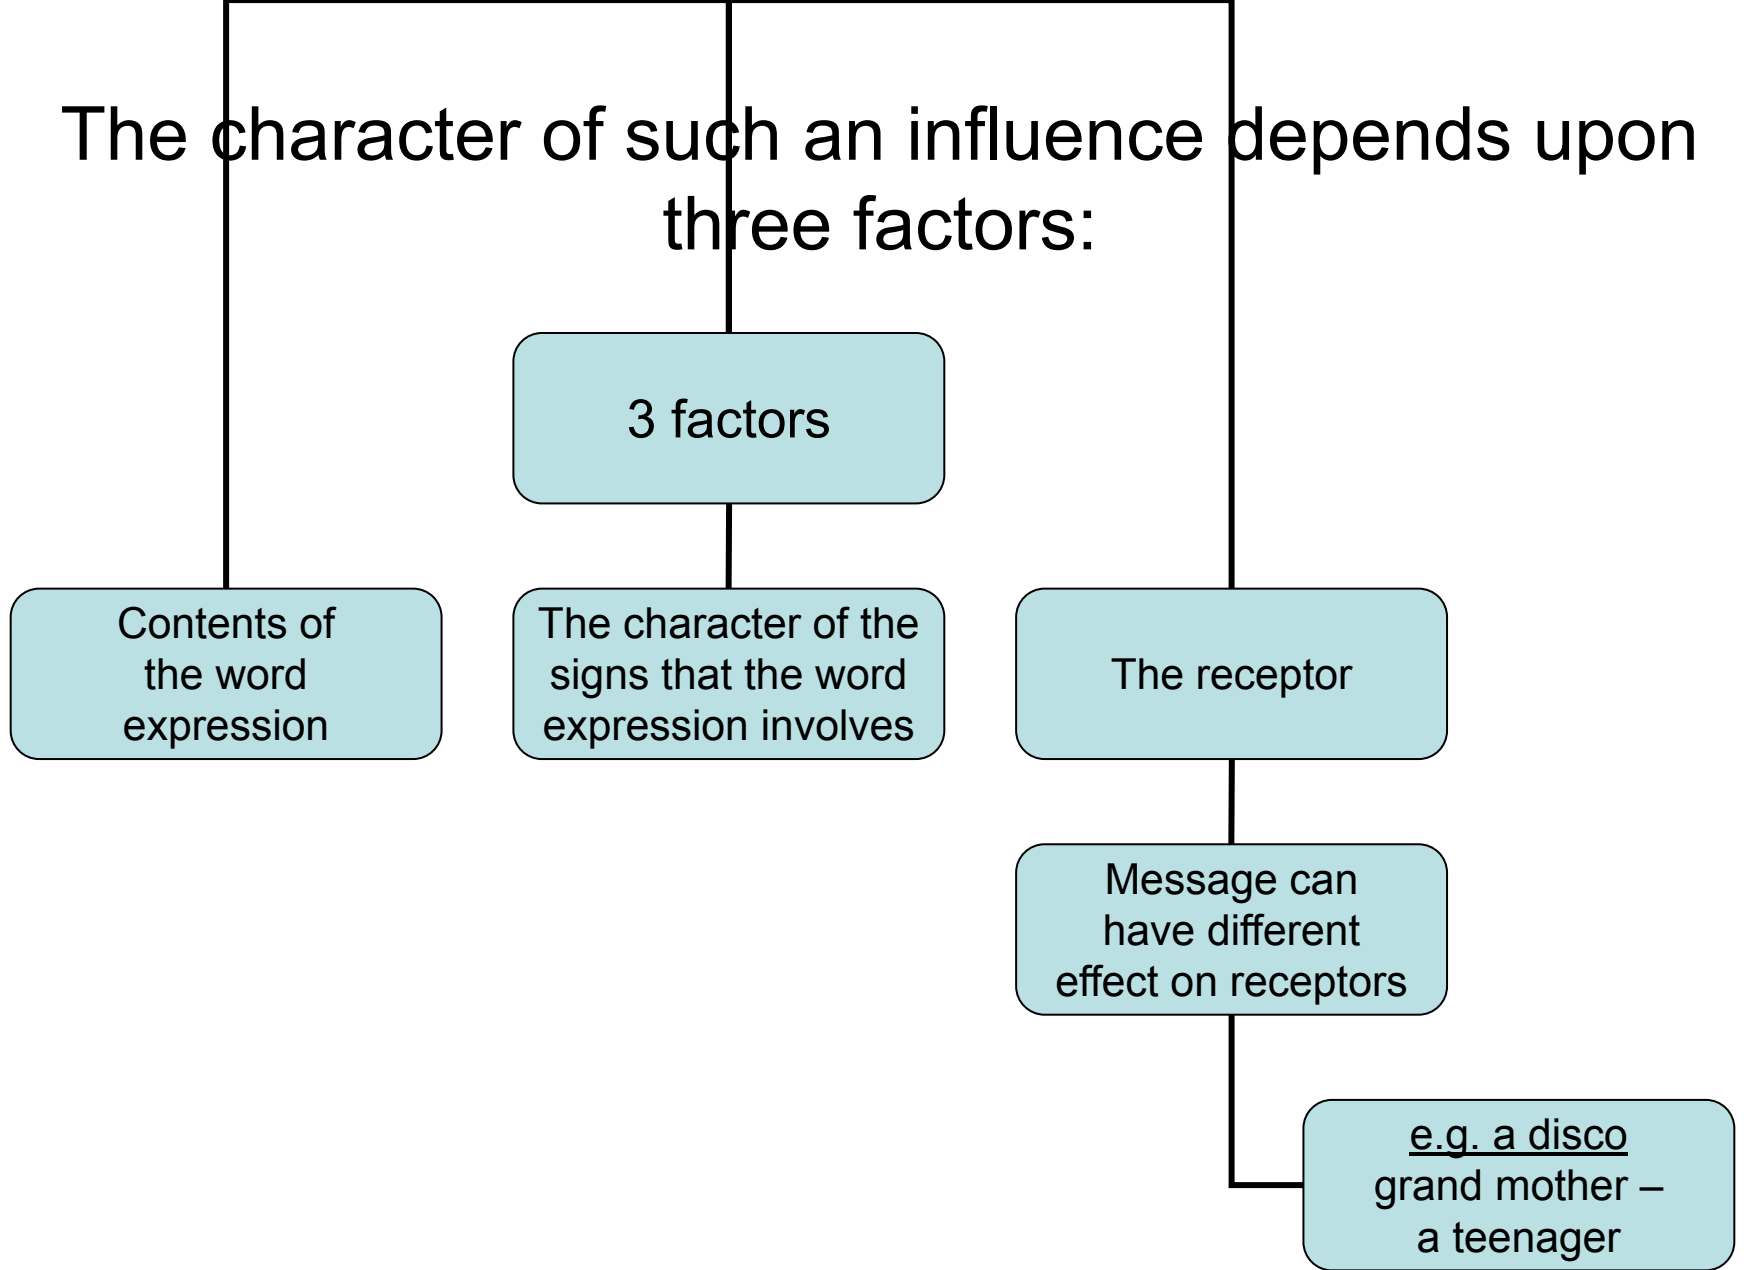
The character of such an influence depends upon three factors:

3 factors

Contents of the word expression

The character of the signs that the word expression involves

The receptor

Message can have different effect on receptors

e.g. a disco grand mother – a teenager